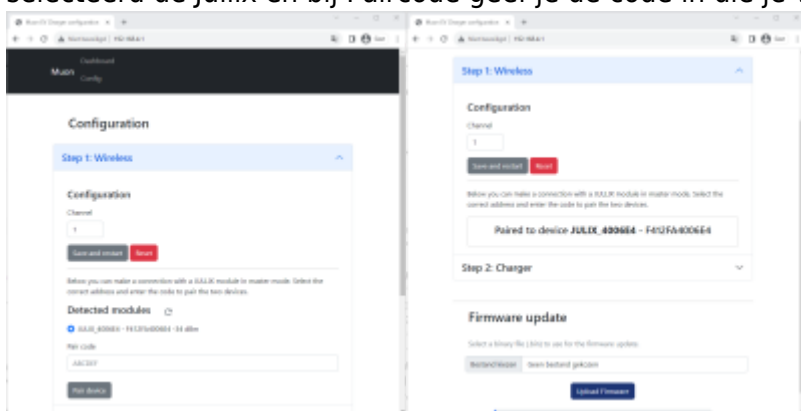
Selecteerd de Julix en bij Pair code geef je de code in die je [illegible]

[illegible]

Muon Dashboard Config

Configuration

Step 1: Wireless

Configuration

Channel

1

Save and restart Reset

Below you can make a connection with a JULIX module in master mode. Select the correct address and enter the code to pair the two devices.

Detected modules

JULIX_4006E4 - F4:12:FA:40:06:E4 -34 dBm

Pair code

ABCDEF

Pair device

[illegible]

Step 1: Wireless

Configuration

Channel

1

Save and restart Reset

Below you can make a connection with a JULIX module in master mode. Select the correct address and enter the code to pair the two devices.

Paired to device JULIX_4006E4 - F412FA4006E4

Step 2: Charger

Firmware update

Select a binary file (.bin) to use for the firmware update.

Bestand kiezen Geen bestand gekozen

Upload Firmware